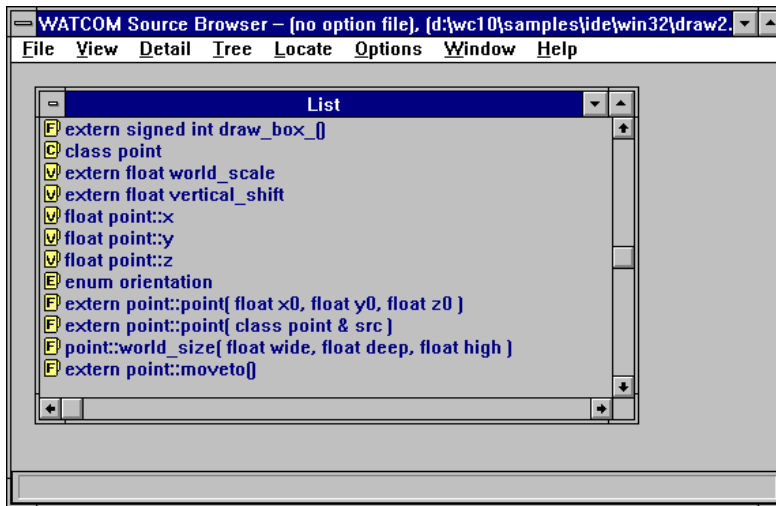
WATCOM Source Browser – (no option file), (d:\wc10\samples\ide\win32\draw2.

File View Detail Tree Locate Options Window Help

List

F extern signed int draw_box_()
C class point
V extern float world_scale
V extern float vertical_shift
V float point::x
V float point::y
V float point::z
E enum orientation
F extern point::point( float x0, float y0, float z0 )
F extern point::point( class point & src )
F point::world_size( float wide, float deep, float high )
F extern point::moveto()